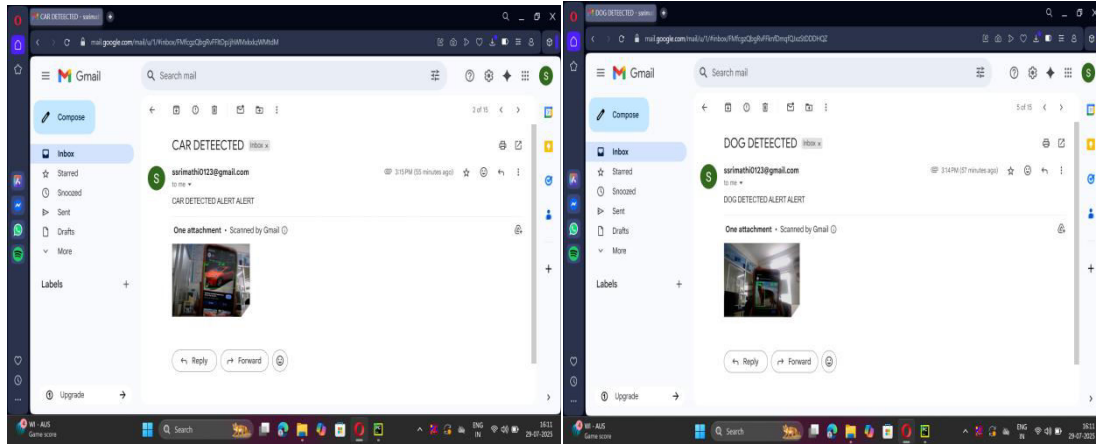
CAR DETECTED - ssrima

mail.google.com/mail/u/1/#inbox/FMfcgzQbgRvFRDpjJhWWvkkzWMtdM

Gmail

Search mail

Compose

Inbox

Starred

Snoozed

Sent

Drafts

More

Labels

Upgrade

3 of 15

CAR DETECTED Inbox ×

ssrimathi0123@gmail.com

to me

3:15 PM (55 minutes ago)

CAR DETECTED ALERT ALERT

One attachment • Scanned by Gmail

Reply

Forward

WI - AUS
Game score

Search

ENG IN

16:11
29-07-2023

DOG DETECTED - ssrima

mail.google.com/mail/u/1/#inbox/FMfcgzQbgRvFFknfDmqfQJxzStDDDHQZ

Gmail

Search mail

Compose

Inbox

Starred

Snoozed

Sent

Drafts

More

Labels

Upgrade

5 of 15

DOG DETECTED Inbox ×

ssrimathi0123@gmail.com

to me

3:14 PM (57 minutes ago)

DOG DETECTED ALERT ALERT

One attachment • Scanned by Gmail

Reply

Forward

WI - AUS
Game score

Search

ENG IN

16:11
29-07-2023